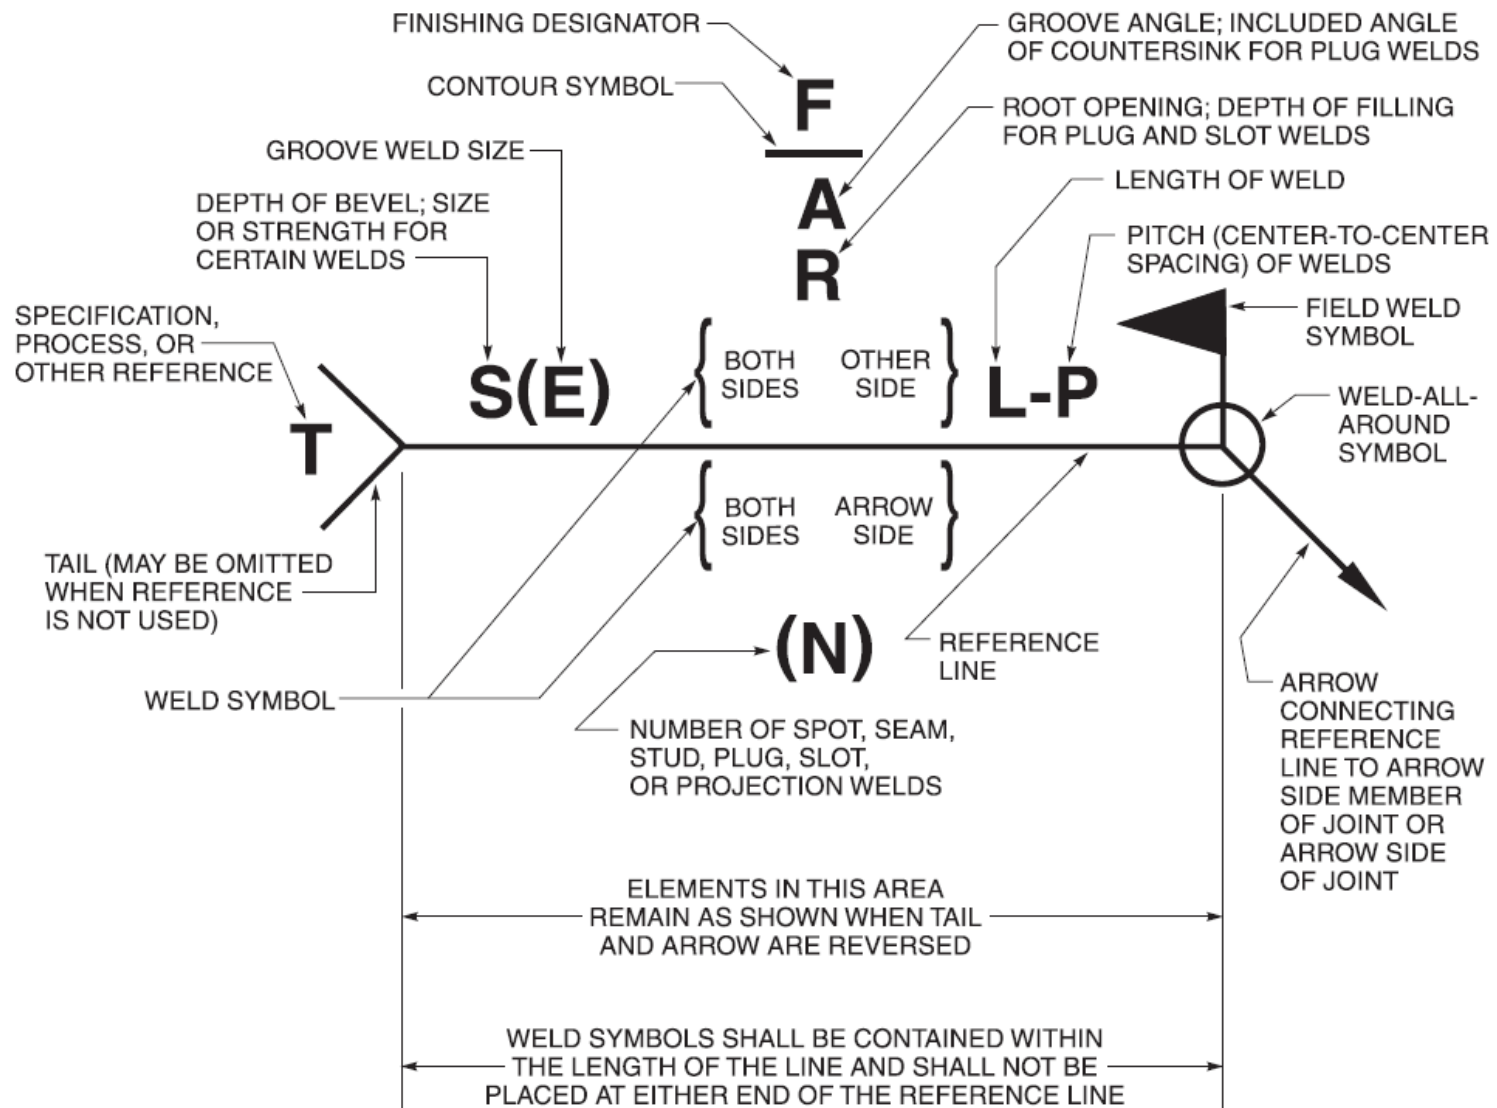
FINISHING DESIGNATOR

CONTOUR SYMBOL

F

GROOVE ANGLE; INCLUDED ANGLE OF COUNTERSINK FOR PLUG WELDS

ROOT OPENING; DEPTH OF FILLING FOR PLUG AND SLOT WELDS

GROOVE WELD SIZE

DEPTH OF BEVEL; SIZE OR STRENGTH FOR CERTAIN WELDS

A

R

LENGTH OF WELD

PITCH (CENTER-TO-CENTER SPACING) OF WELDS

FIELD WELD SYMBOL

SPECIFICATION, PROCESS, OR OTHER REFERENCE

T

S(E)

BOTH SIDES

OTHER SIDE

L-P

WELD-ALL-AROUND SYMBOL

BOTH SIDES

ARROW SIDE

TAIL (MAY BE OMITTED WHEN REFERENCE IS NOT USED)

(N)

REFERENCE LINE

WELD SYMBOL

NUMBER OF SPOT, SEAM, STUD, PLUG, SLOT, OR PROJECTION WELDS

ARROW CONNECTING REFERENCE LINE TO ARROW SIDE MEMBER OF JOINT OR ARROW SIDE OF JOINT

ELEMENTS IN THIS AREA REMAIN AS SHOWN WHEN TAIL AND ARROW ARE REVERSED

WELD SYMBOLS SHALL BE CONTAINED WITHIN THE LENGTH OF THE LINE AND SHALL NOT BE PLACED AT EITHER END OF THE REFERENCE LINE